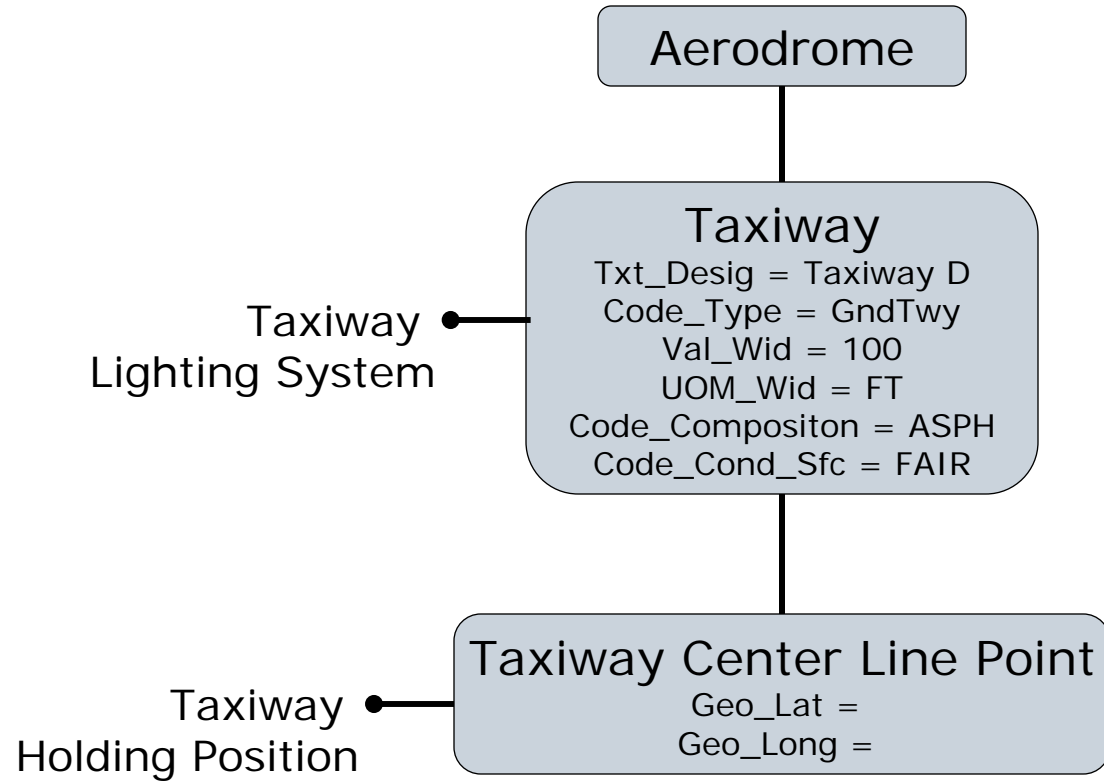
Aerodrome

Taxiway
Txt_Desig = Taxiway D
Code_Type = GndTwy
Val_Wid = 100
UOM_Wid = FT
Code_Compositon = ASPH
Code_Cond_Sfc = FAIR

Taxiway Lighting System

Taxiway Center Line Point
Geo_Lat =
Geo_Long =

Taxiway Holding Position